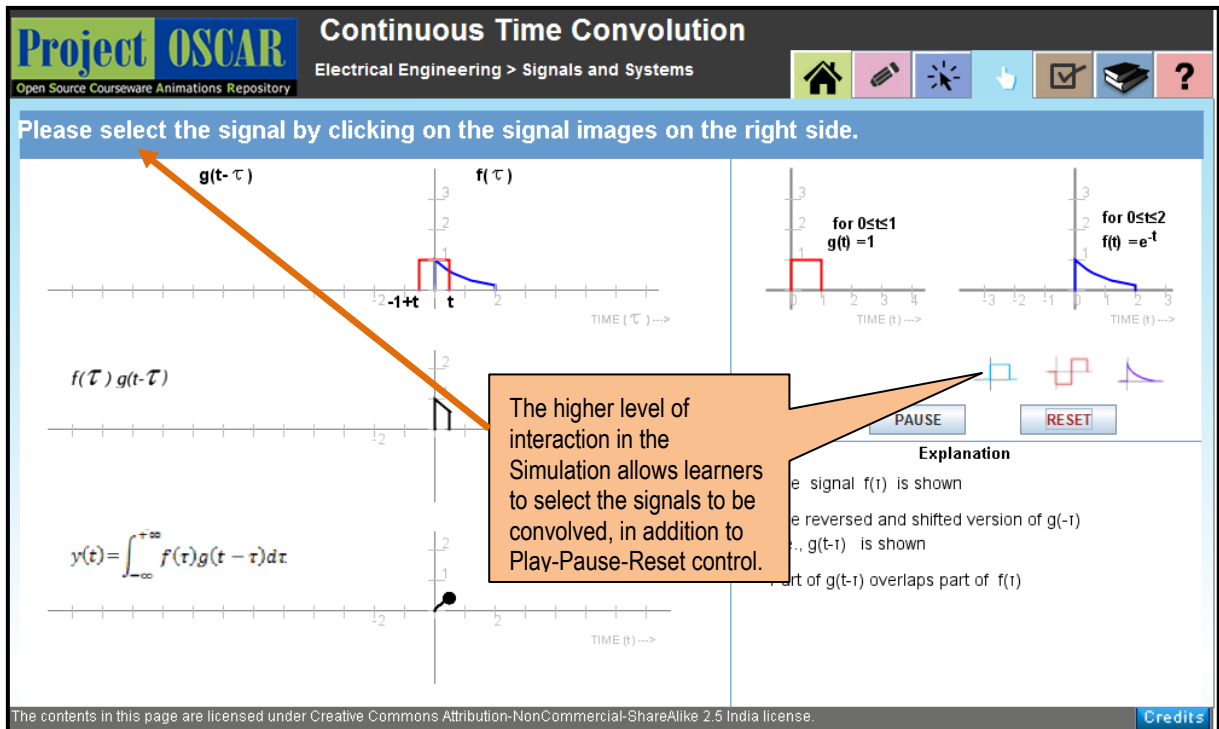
Project OSCAR
Open Source Courseware Animations Repository

Continuous Time Convolution

Electrical Engineering > Signals and Systems

?

Please select the signal by clicking on the signal images on the right side.

g(t- τ)

f(τ)

3

2

1

-2 -1+t t 2

TIME (τ) --->

f(τ) g(t-τ)

2

-2

$y(t)=\int_{-\infty}^{+\infty} f(\tau)g(t-\tau)d\tau$

2

1

-2 2

TIME (t) --->

3

2

1

0 1 2 3 4

for 0≤t≤1
g(t) =1

TIME (t) --->

3

2

1

-3 -2 -1 0 1 2 3

for 0≤t≤2
f(t) =e$^{-t}$

TIME (t) --->

PAUSE

RESET

Explanation

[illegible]e signal f(τ) is shown

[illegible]e reversed and shifted version of g(-τ)
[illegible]., g(t-τ) is shown

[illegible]art of g(t-τ) overlaps part of f(τ)

The higher level of interaction in the Simulation allows learners to select the signals to be convolved, in addition to Play-Pause-Reset control.

The contents in this page are licensed under Creative Commons Attribution-NonCommercial-ShareAlike 2.5 India license.

Credits